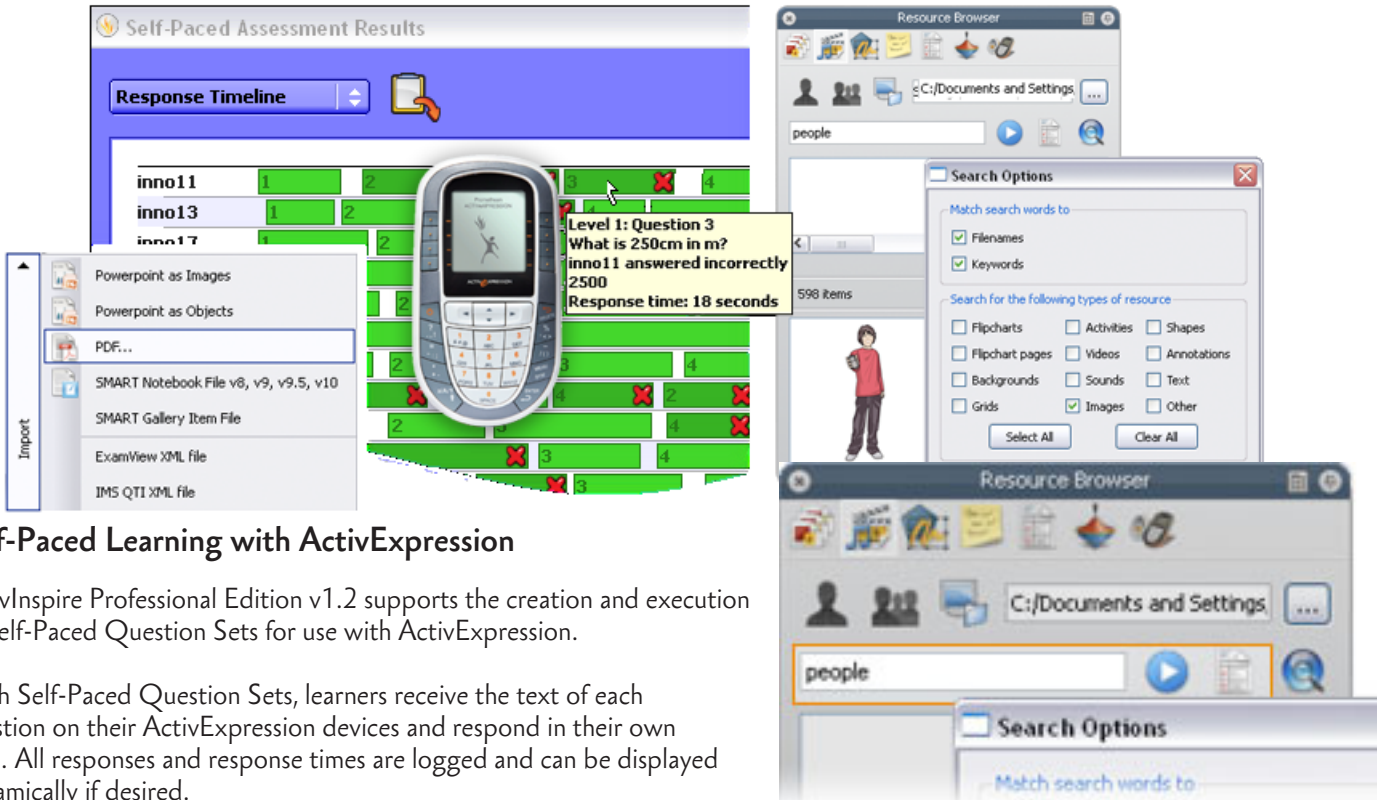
Self-Paced Assessment Results

Response Timeline

inno11
inno13
inno17

1 2 3 4

Level 1: Question 3
What is 250cm in m?
inno11 answered incorrectly
2500
Response time: 18 seconds

Import

Powerpoint as Images
Powerpoint as Objects
PDF...
SMART Notebook File v8, v9, v9.5, v10
SMART Gallery Item File
ExamView XML file
IMS QTI XML file

Resource Browser

C:/Documents and Settings

people

598 items

Search Options

Match search words to
Filenames
Keywords

Search for the following types of resource
Flipcharts
Activities
Shapes
Flipchart pages
Videos
Annotations
Backgrounds
Sounds
Text
Grids
Images
Other

Select All
Clear All

Resource Browser

C:/Documents and Settings

people

Search Options

Match search words to

f-Paced Learning with ActivExpression

vInspire Professional Edition v1.2 supports the creation and execution elf-Paced Question Sets for use with ActivExpression.

h Self-Paced Question Sets, learners receive the text of each stion on their ActivExpression devices and respond in their own . All responses and response times are logged and can be displayed amically if desired.